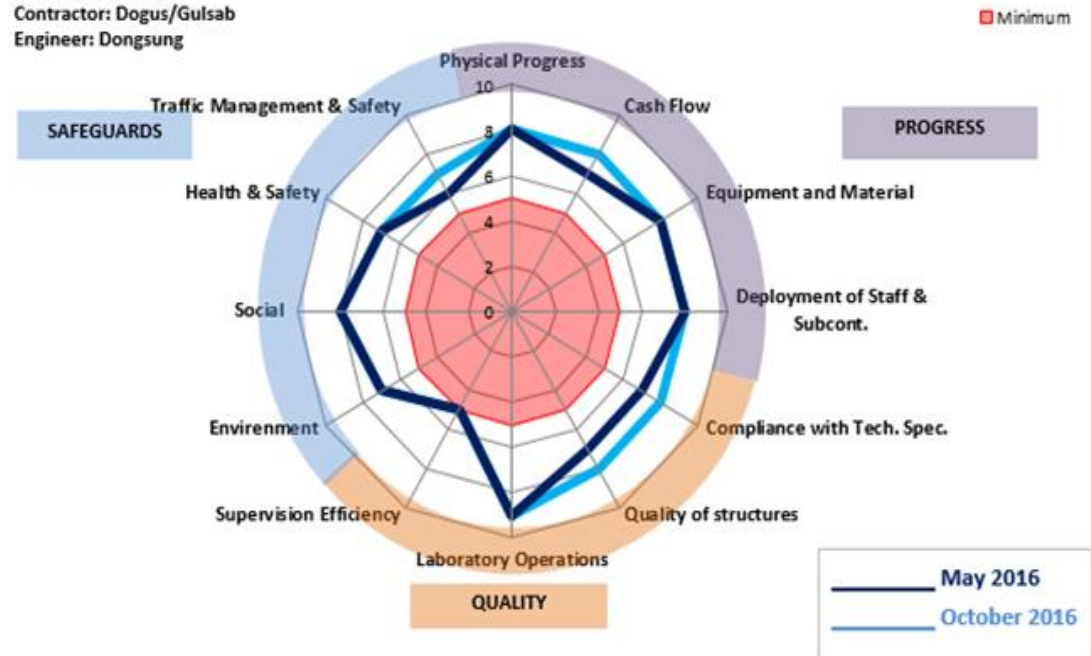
Contractor: Dogus/Gulsab
Engineer: Dongsung

Minimum

SAFEGUARDS

PROGRESS

Physical Progress
10
8
6
4
2
0
Cash Flow
Equipment and Material
Deployment of Staff & Subcont.
Compliance with Tech. Spec.
Quality of structures
Laboratory Operations
Supervision Efficiency
Envirenment
Social
Health & Safety
Traffic Management & Safety

QUALITY

May 2016
October 2016